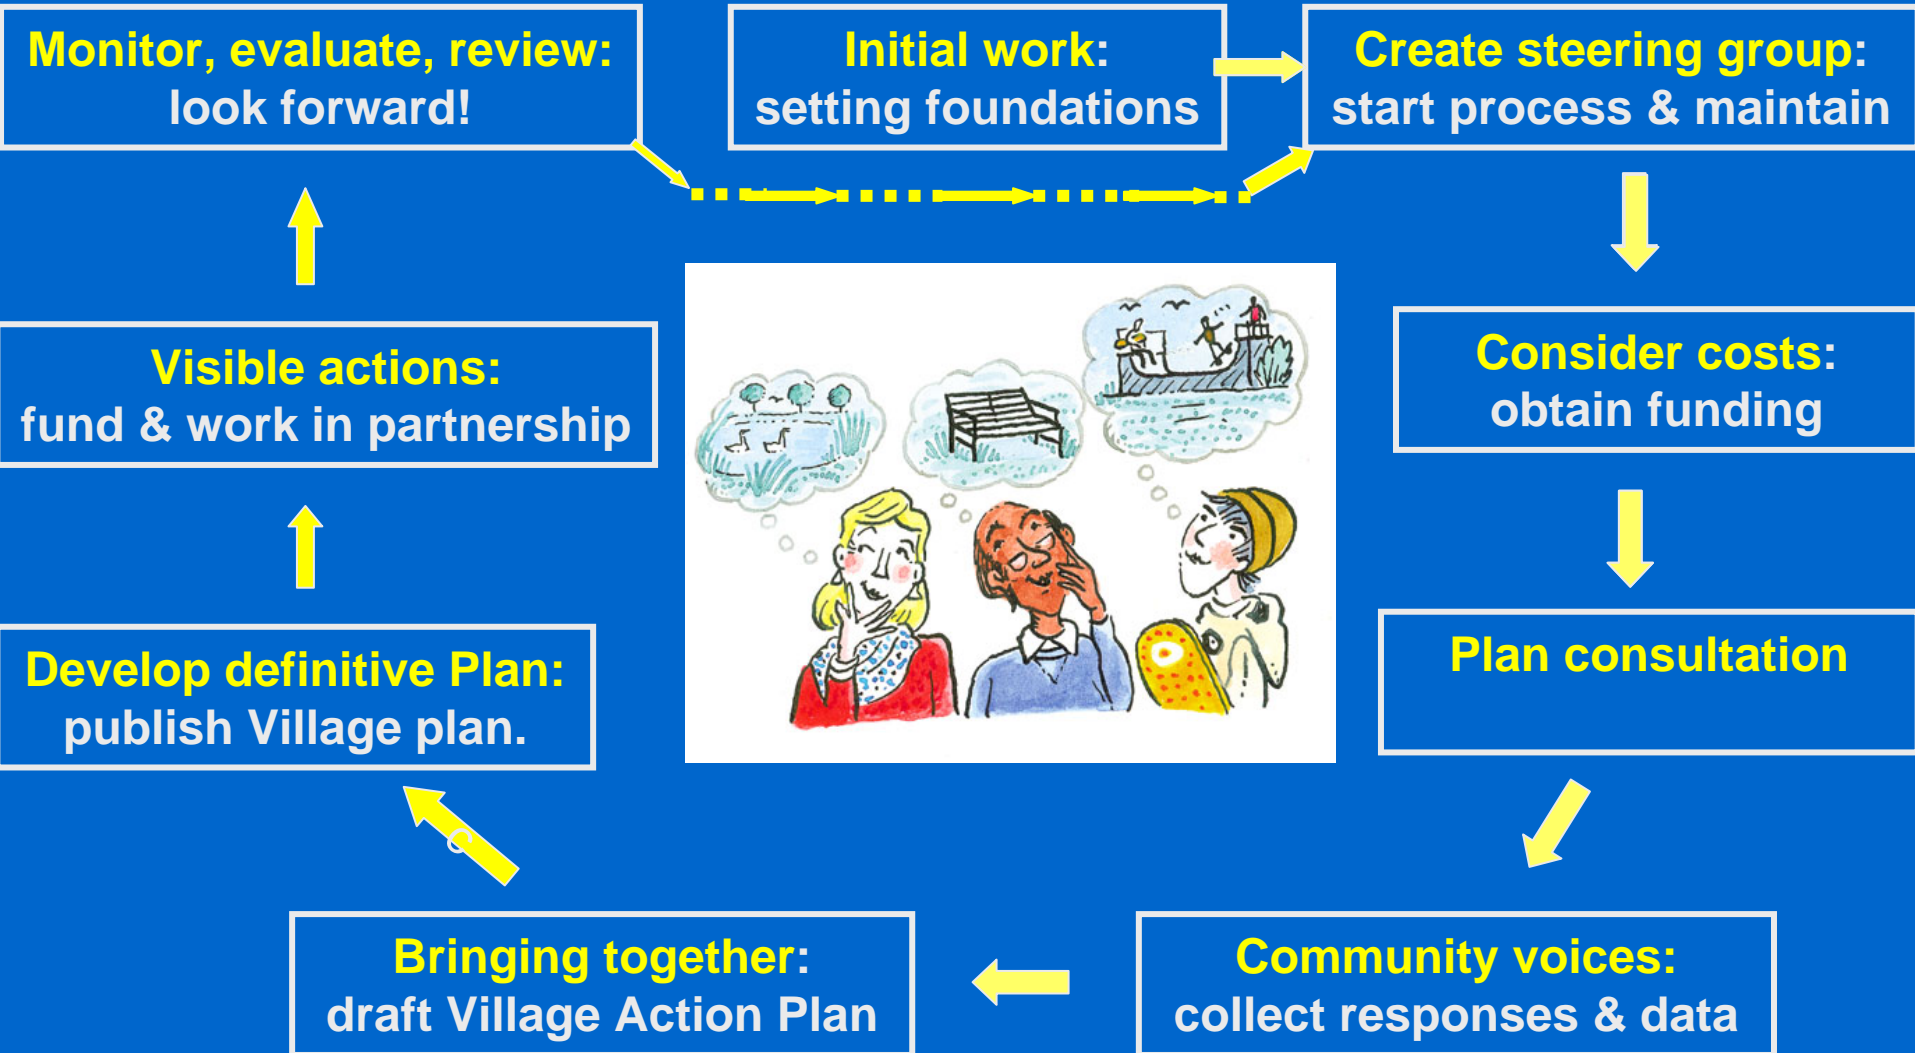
Monitor, evaluate, review:
look forward!

Initial work:
setting foundations

Create steering group:
start process & maintain

Visible actions:
fund & work in partnership

Consider costs:
obtain funding

Plan consultation

Develop definitive Plan:
publish Village plan.

Bringing together:
draft Village Action Plan

Community voices:
collect responses & data